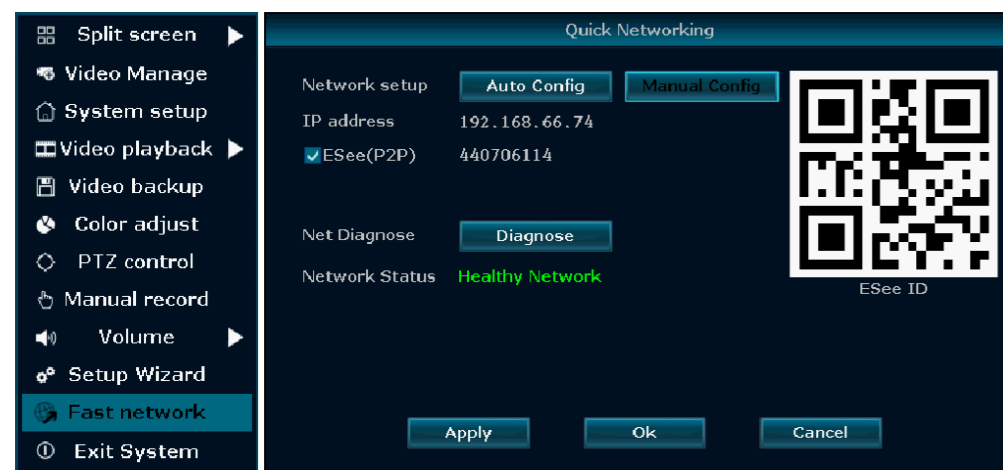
Split screen
Video Manage
System setup
Video playback
Video backup
Color adjust
PTZ control
Manual record
Volume
Setup Wizard
Fast network
Exit System

Quick Networking

Network setup Auto Config Manual Config
IP address 192.168.66.74
ESee(P2P) 440706114

Net Diagnose Diagnose
Network Status Healthy Network

ESee ID

Apply Ok Cancel